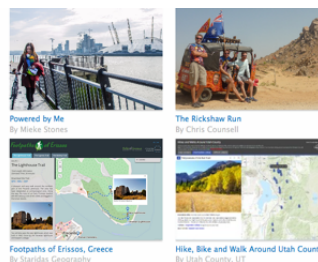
Powered by Me
By Mieke Stones

The Rickshaw Run
By Chris Counsell

Footpaths of Erissos

The Lighthouse Trail

Footpaths of Erissos, Greece
By Staridas Geography

Hike, Bike and Walk Around Utah County
By Utah County, UT